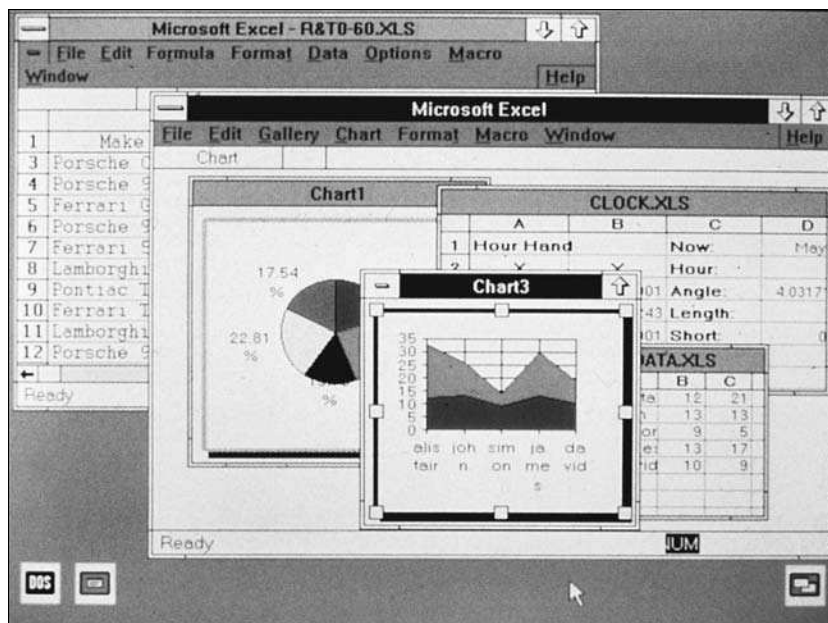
Microsoft Excel - R&T0-60.XLS
File Edit Formula Format Data Options Macro
Window
Help

| | |
|---|---|
| 1 | Make |
| 3 | Porsche C |
| 4 | Porsche 9 |
| 5 | Ferrari G |
| 6 | Porsche 9 |
| 7 | Ferrari 9 |
| 8 | Lamborghi |
| 9 | Pontiac T |
| 10 | Ferrari T |
| 11 | Lamborghi |
| 12 | Porsche 9 |

Ready

Microsoft Excel
File Edit Gallery Chart Format Macro Window
Help
Chart

Chart1
17.54 %
22.81 %
%

CLOCK.XLS

| | A | B | C | D |
|---|---|---|---|---|
| 1 | Hour Hand | | Now: | May |
| 2 | X | Y | Hour: | |
| | | 01 | Angle: | 4.03171 |
| | | 43 | Length: | |
| | | 01 | Short: | 0 |

DATA.XLS

| | B | C |
|---|---|---|
| ta | 12 | 21 |
| h | 13 | 13 |
| or | 9 | 5 |
| e | 13 | 17 |
| id | 10 | 9 |

Chart3
35 30 25 20 15 10 5 0
alis tair joh n sim on ja me s da vid

Ready
IUM
DOS